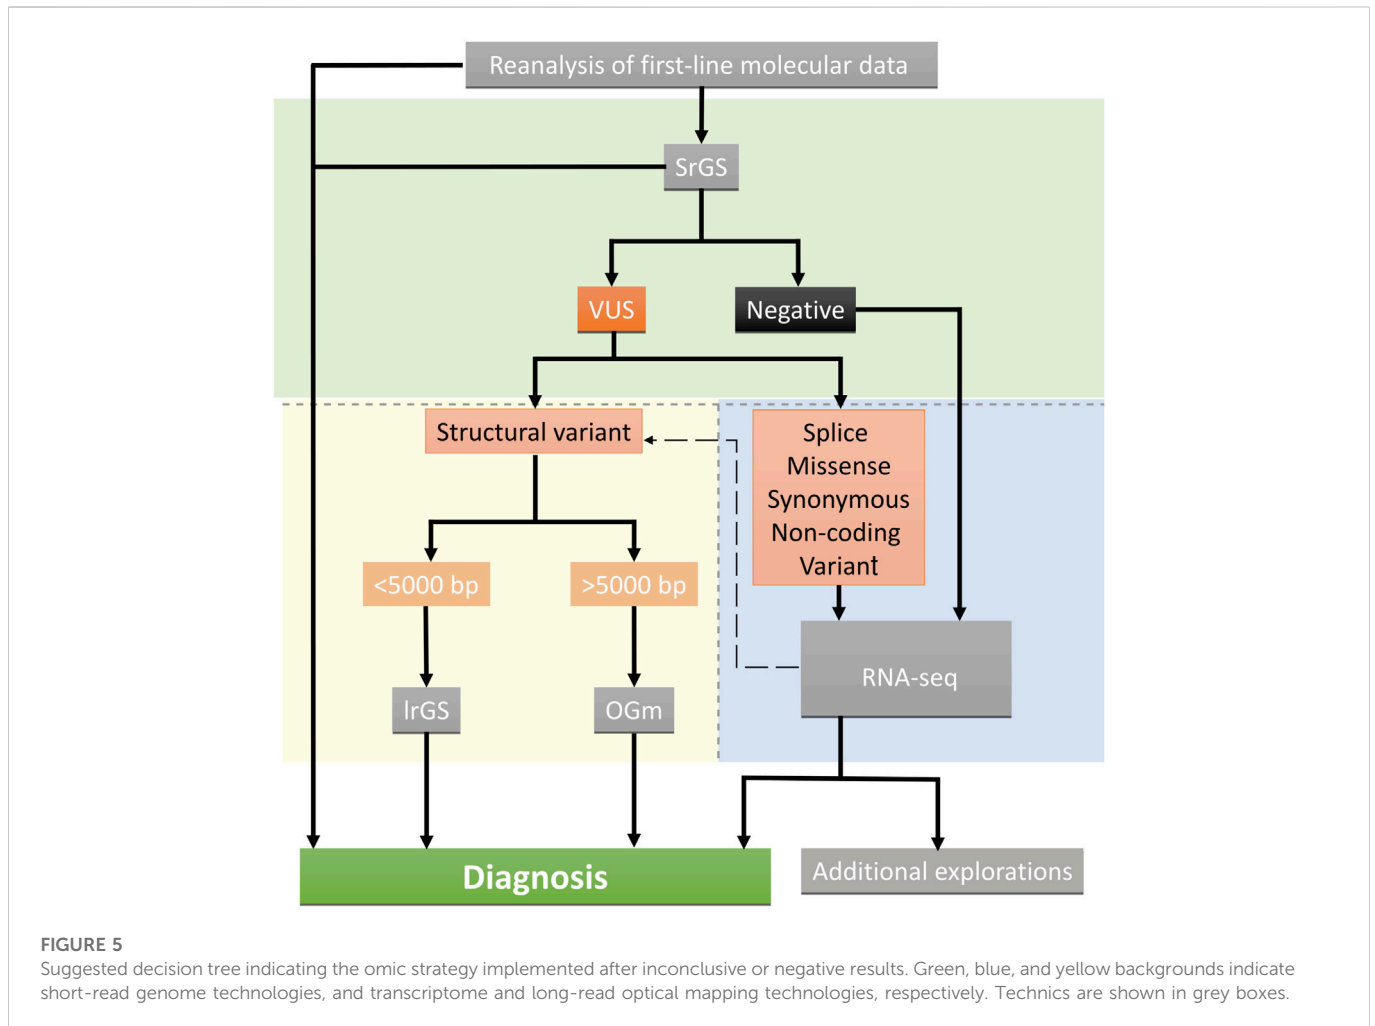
Reanalysis of first-line molecular data

SrGS

VUS

Negative

Structural variant

Splice
Missense
Synonymous
Non-coding
Variant

<5000 bp

>5000 bp

lrGS

OGm

RNA-seq

Diagnosis

Additional explorations

FIGURE 5
Suggested decision tree indicating the omic strategy implemented after inconclusive or negative results. Green, blue, and yellow backgrounds indicate short-read genome technologies, and transcriptome and long-read optical mapping technologies, respectively. Technics are shown in grey boxes.